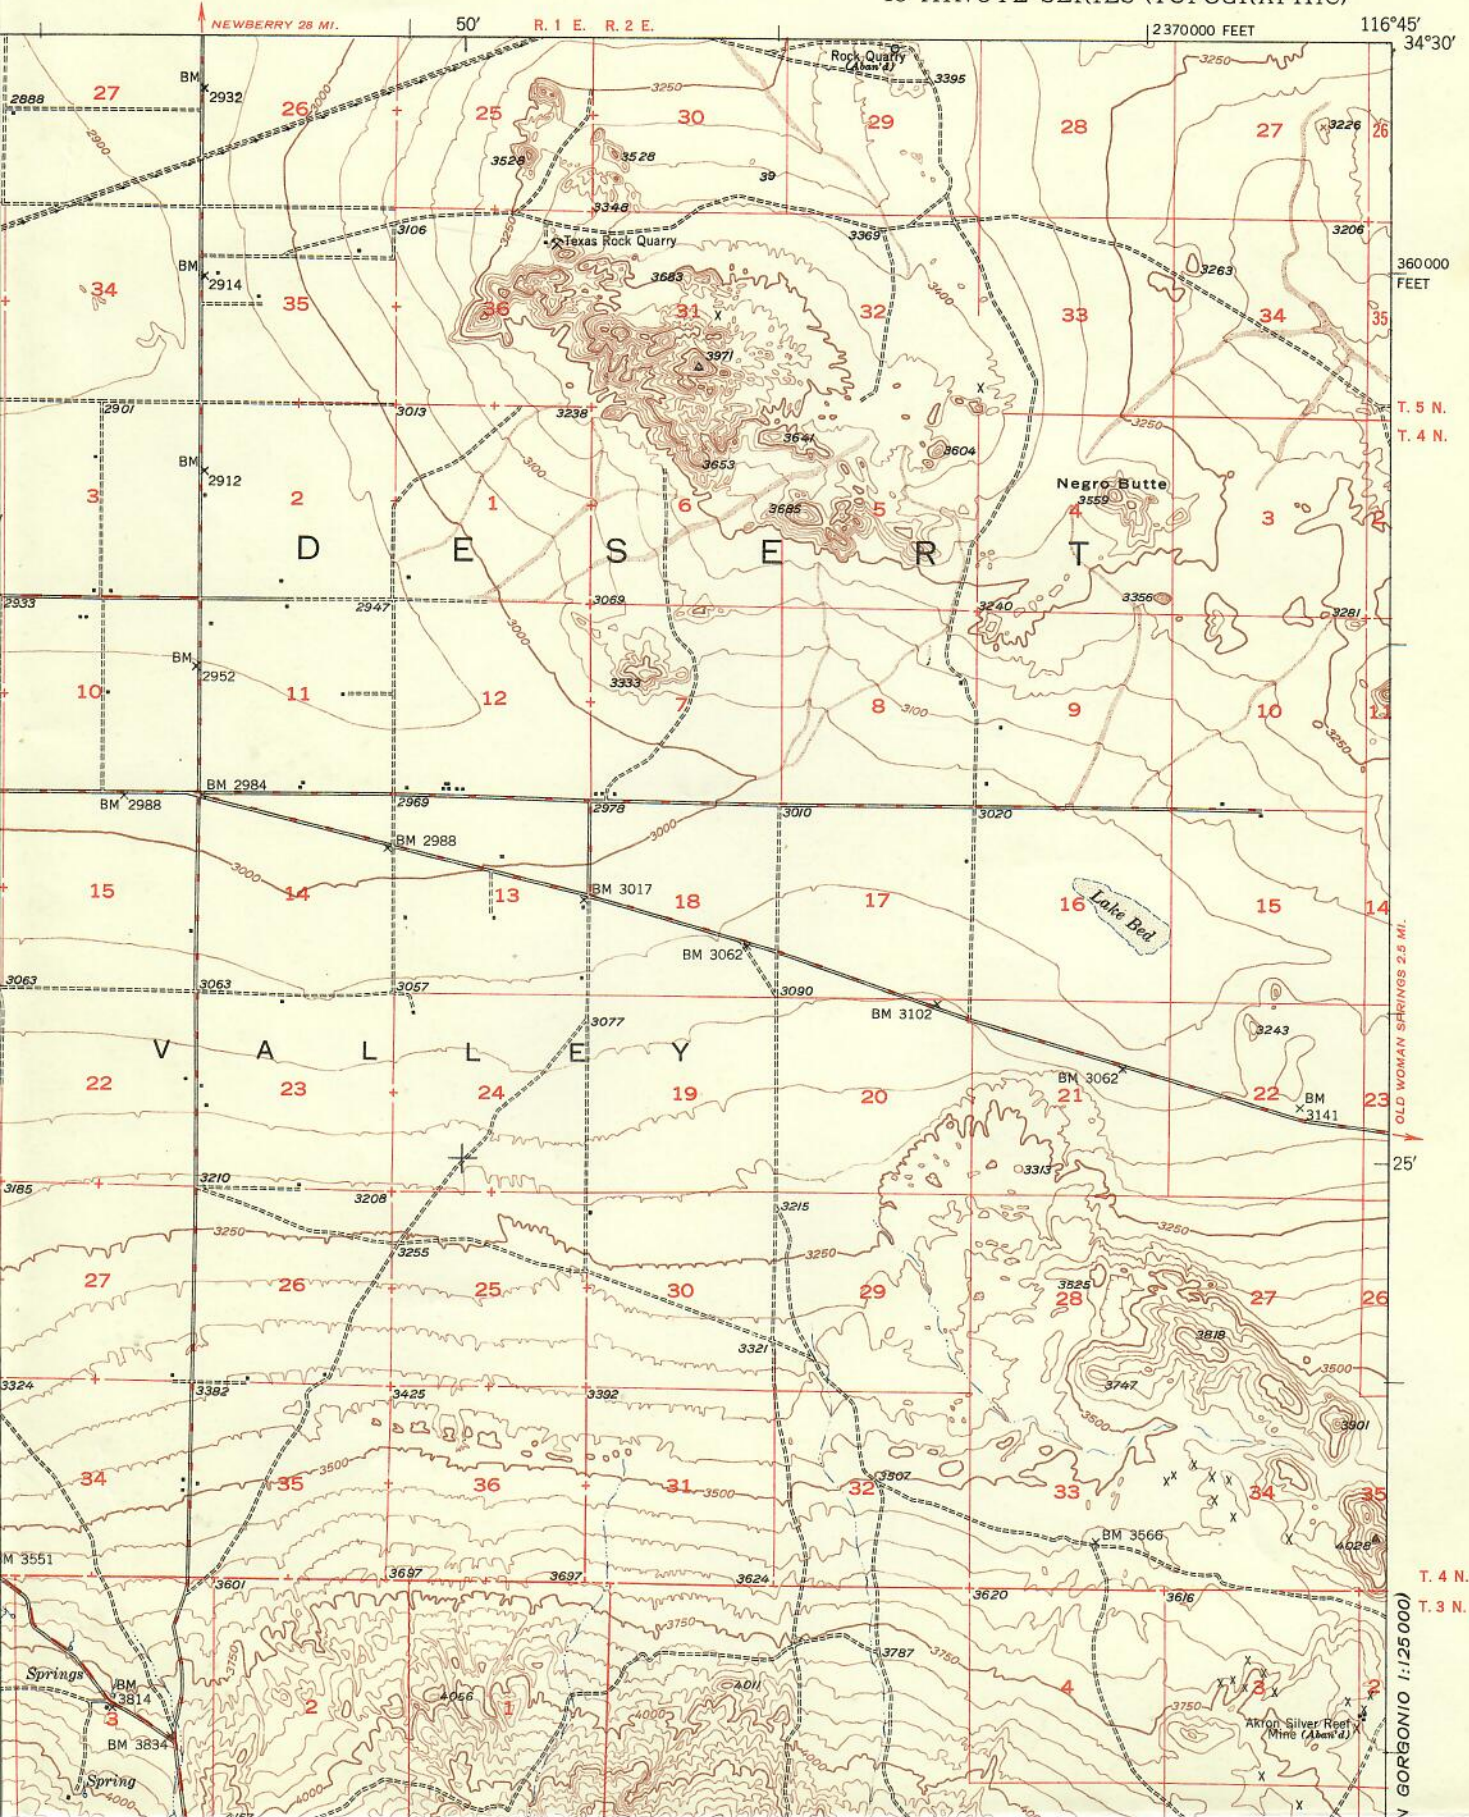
NEWBERRY 28 MI.
50′
R. 1 E. R. 2 E.
2 370000 FEET
116°45′
34°30′
Rock Quarry (Aban'd)
3395
BM 2932
2888
27
26
25
30
29
28
27
3226
26
3250
2900
3528
3528
39
3348
3106
Texas Rock Quarry
3369
3206
3263
BM 2914
34
35
36
3683
31
32
33
34
35
360000 FEET
3971
3400
2901
3013
3238
3641
T. 5 N.
T. 4 N.
3250
BM 2912
3
2
1
6
3653
3604
Negro Butte
3559
4
3
2
3100
3685
5
D E S E R T
2933
2947
3069
3240
3356
3281
3000
BM 2952
10
11
12
3333
7
8
3100
9
10
11
3250
BM 2984
BM 2988
2969
2978
3010
3020
3000
BM 2988
3000
15
14
13
BM 3017
18
17
16
Lake Bed
15
14
BM 3062
3063
3063
3057
3090
BM 3102
OLD WOMAN SPRINGS 2.5 MI.
3077
3243
V A L L E Y
22
23
24
19
20
BM 3062
21
22
BM 3141
23
25′
3185
3210
3208
3313
3250
3215
3250
3255
3250
3525
27
26
25
30
29
28
27
26
3818
3321
3500
3324
3382
3425
3392
3747
3901
3500
3500
34
35
36
31
3500
32
3507
33
34
35
BM 3566
4028
M 3551
3601
3697
3697
3624
3620
3616
T. 4 N.
T. 3 N.
3750
3787
3750
Springs
BM 3814
3
2
4056
1
4011
4000
4
3
2
3750
Akton Silver Reef Mine (Aban'd)
BM 3834
Spring
4000
4000
N GORGONIO 1:125 000)